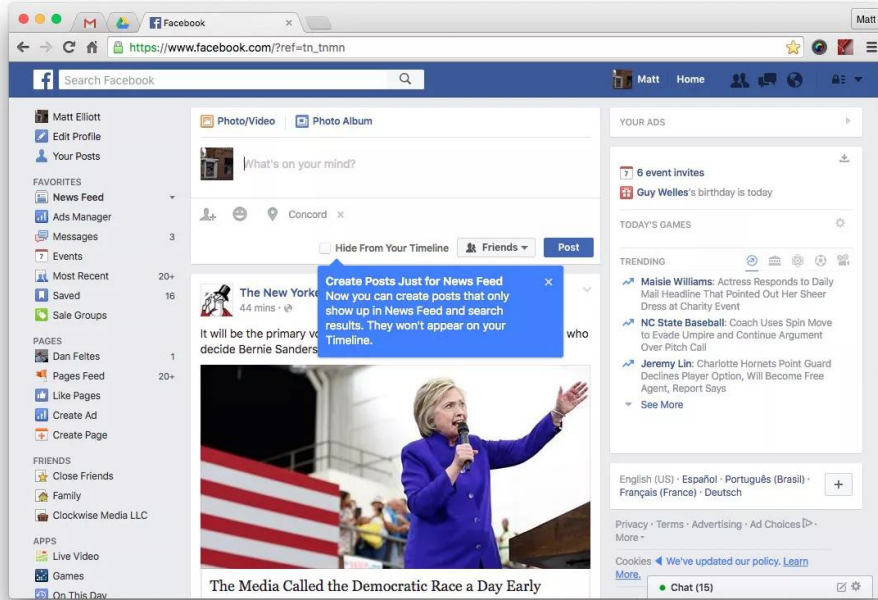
M Facebook ×

Matt

https://www.facebook.com/?ref=tn_tnmn

Search Facebook

Matt Home

Matt Elliott
Edit Profile
Your Posts

FAVORITES
News Feed
Ads Manager
Messages 3
Events
Most Recent 20+
Saved 16
Sale Groups

PAGES
Dan Feltes 1
Pages Feed 20+
Like Pages
Create Ad
Create Page

FRIENDS
Close Friends
Family
Clockwise Media LLC

APPS
Live Video
Games
On This Day

Photo/Video Photo Album

What's on your mind?

Concord ×

Hide From Your Timeline Friends Post

The New Yorke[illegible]
44 mins ·

It will be the primary vo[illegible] who decide Bernie Sanders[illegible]

Create Posts Just for News Feed ×
Now you can create posts that only show up in News Feed and search results. They won't appear on your Timeline.

The Media Called the Democratic Race a Day Early

YOUR ADS

6 event invites
Guy Welles's birthday is today

TODAY'S GAMES

TRENDING

Maisie Williams: Actress Responds to Daily Mail Headline That Pointed Out Her Sheer Dress at Charity Event
NC State Baseball: Coach Uses Spin Move to Evade Umpire and Continue Argument Over Pitch Call
Jeremy Lin: Charlotte Hornets Point Guard Declines Player Option, Will Become Free Agent, Report Says
See More

English (US) · Español · Português (Brasil) · Français (France) · Deutsch

Privacy · Terms · Advertising · Ad Choices · More

Cookies We've updated our policy. Learn More.

Chat (15)